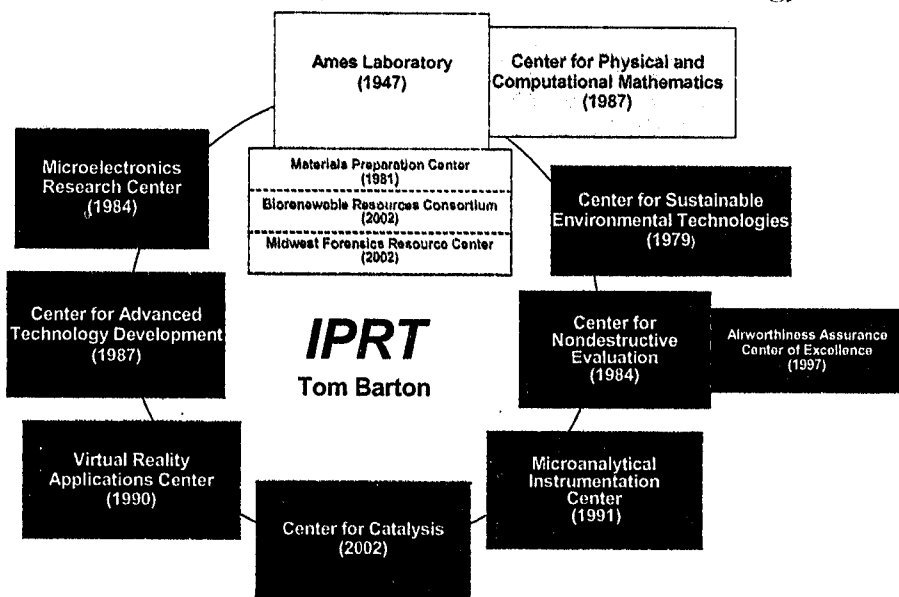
Ames Laboratory
(1947)

Center for Physical and Computational Mathematics
(1987)

Materials Preparation Center
(1981)

Biorenewable Resources Consortium
(2002)

Midwest Forensics Resource Center
(2002)

Microelectronics Research Center
(1984)

Center for Sustainable Environmental Technologies
(1979)

Center for Advanced Technology Development
(1987)

IPRT
Tom Barton

Center for Nondestructive Evaluation
(1984)

Airworthiness Assurance Center of Excellence
(1997)

Virtual Reality Applications Center
(1990)

Microanalytical Instrumentation Center
(1991)

Center for Catalysis
(2002)